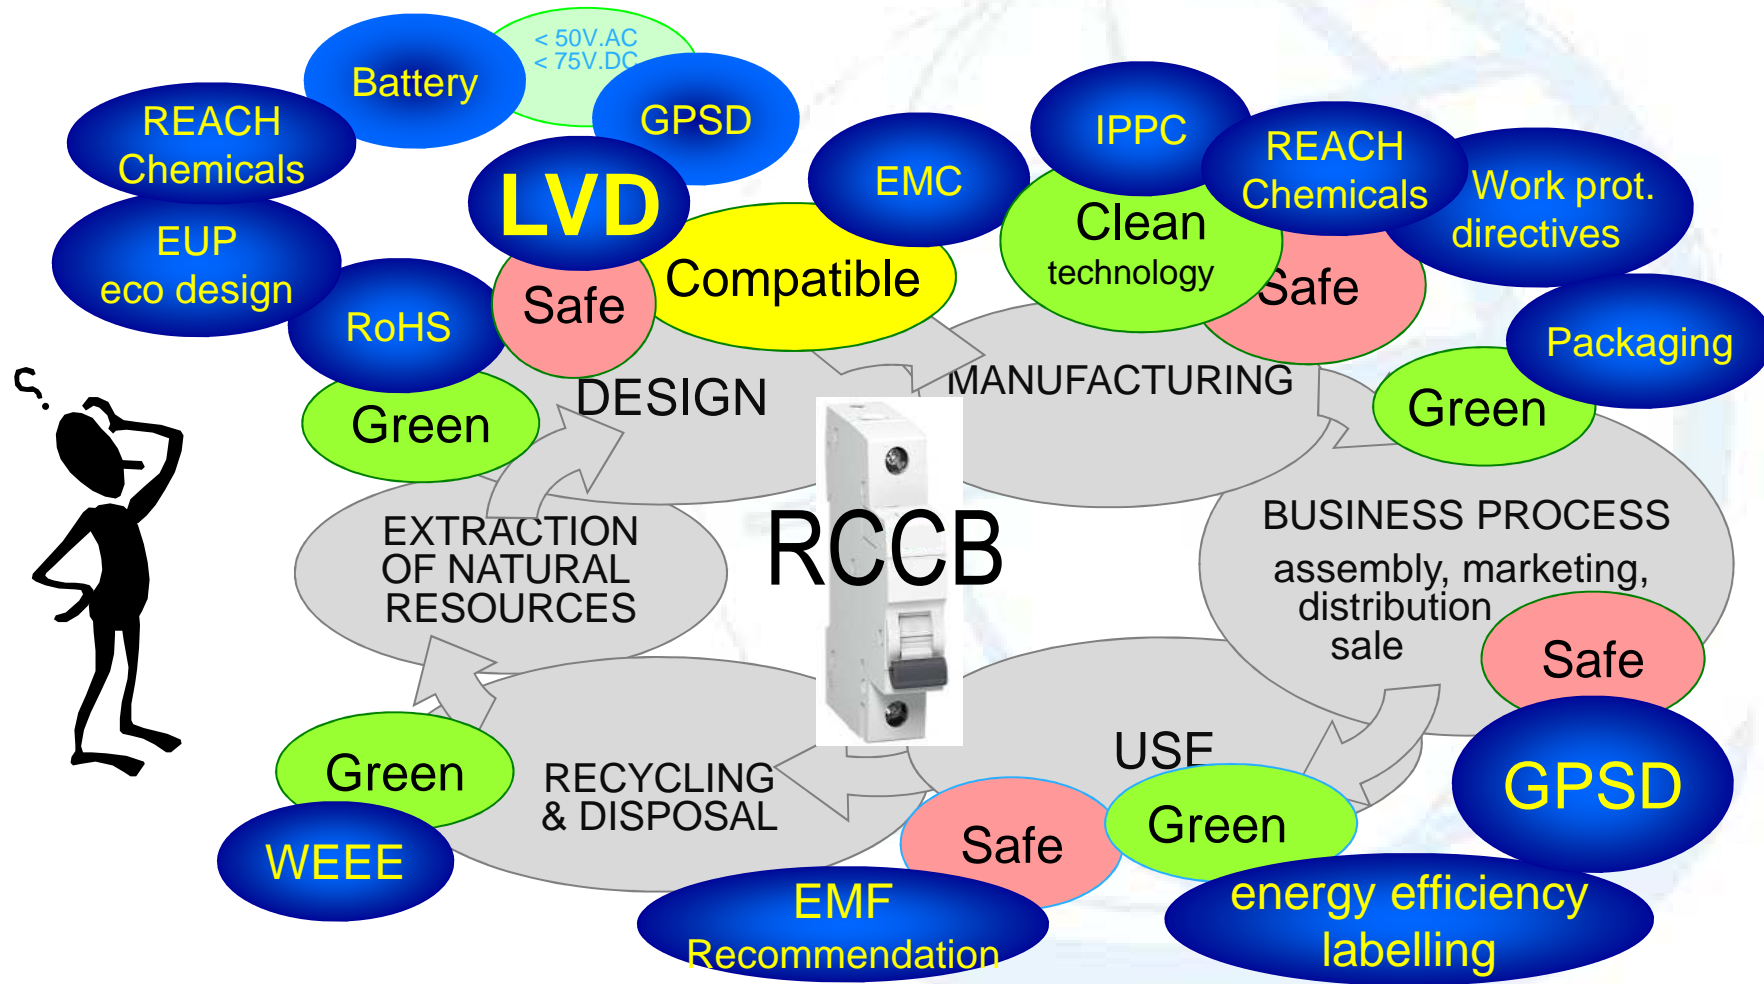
Battery

< 50V.AC
< 75V.DC

GPSD

REACH
Chemicals

LVD

EMC

IPPC

REACH
Chemicals

Work prot.
directives

EUP
eco design

Safe

Compatible

Clean
technology

Safe

RoHS

Packaging

DESIGN

MANUFACTURING

Green

Green

EXTRACTION
OF NATURAL
RESOURCES

RCCB

BUSINESS PROCESS
assembly, marketing,
distribution
sale

Safe

USE

Green

RECYCLING
& DISPOSAL

GPSD

WEEE

Safe

Green

EMF
Recommendation

energy efficiency
labelling